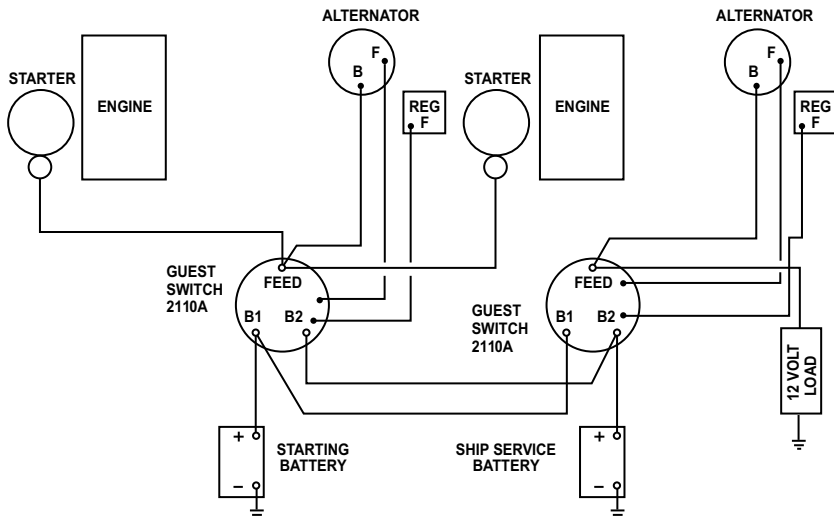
ALTERNATOR

ALTERNATOR

STARTER

ENGINE

B

F

REG
F

STARTER

ENGINE

B

F

REG
F

GUEST
SWITCH
2110A

FEED

B1

B2

GUEST
SWITCH
2110A

FEED

B1

B2

12 VOLT
LOAD

+

−

STARTING
BATTERY

SHIP SERVICE
BATTERY

+

−